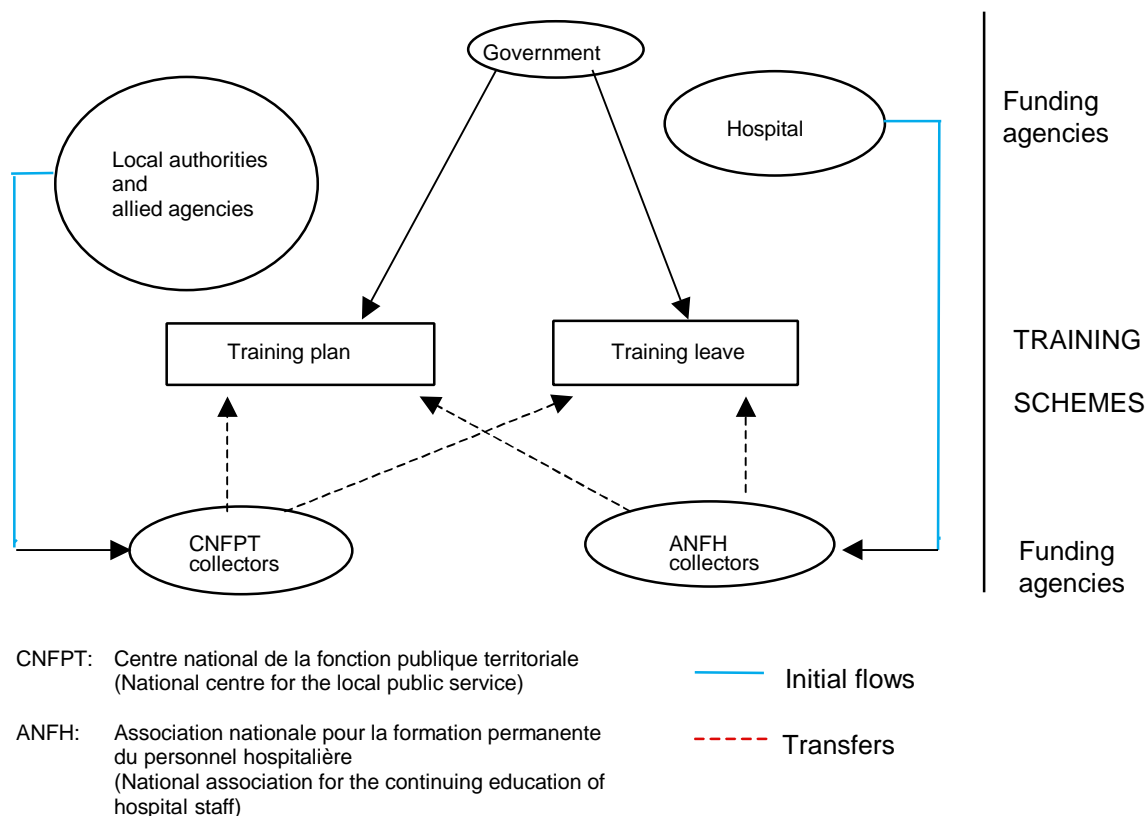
Government

Local authorities and allied agencies

Hospital

Funding agencies

Training plan

Training leave

TRAINING SCHEMES

CNFPT collectors

ANFH collectors

Funding agencies

CNFPT: Centre national de la fonction publique territoriale (National centre for the local public service)

ANFH: Association nationale pour la formation permanente du personnel hospitalière (National association for the continuing education of hospital staff)

Initial flows

Transfers